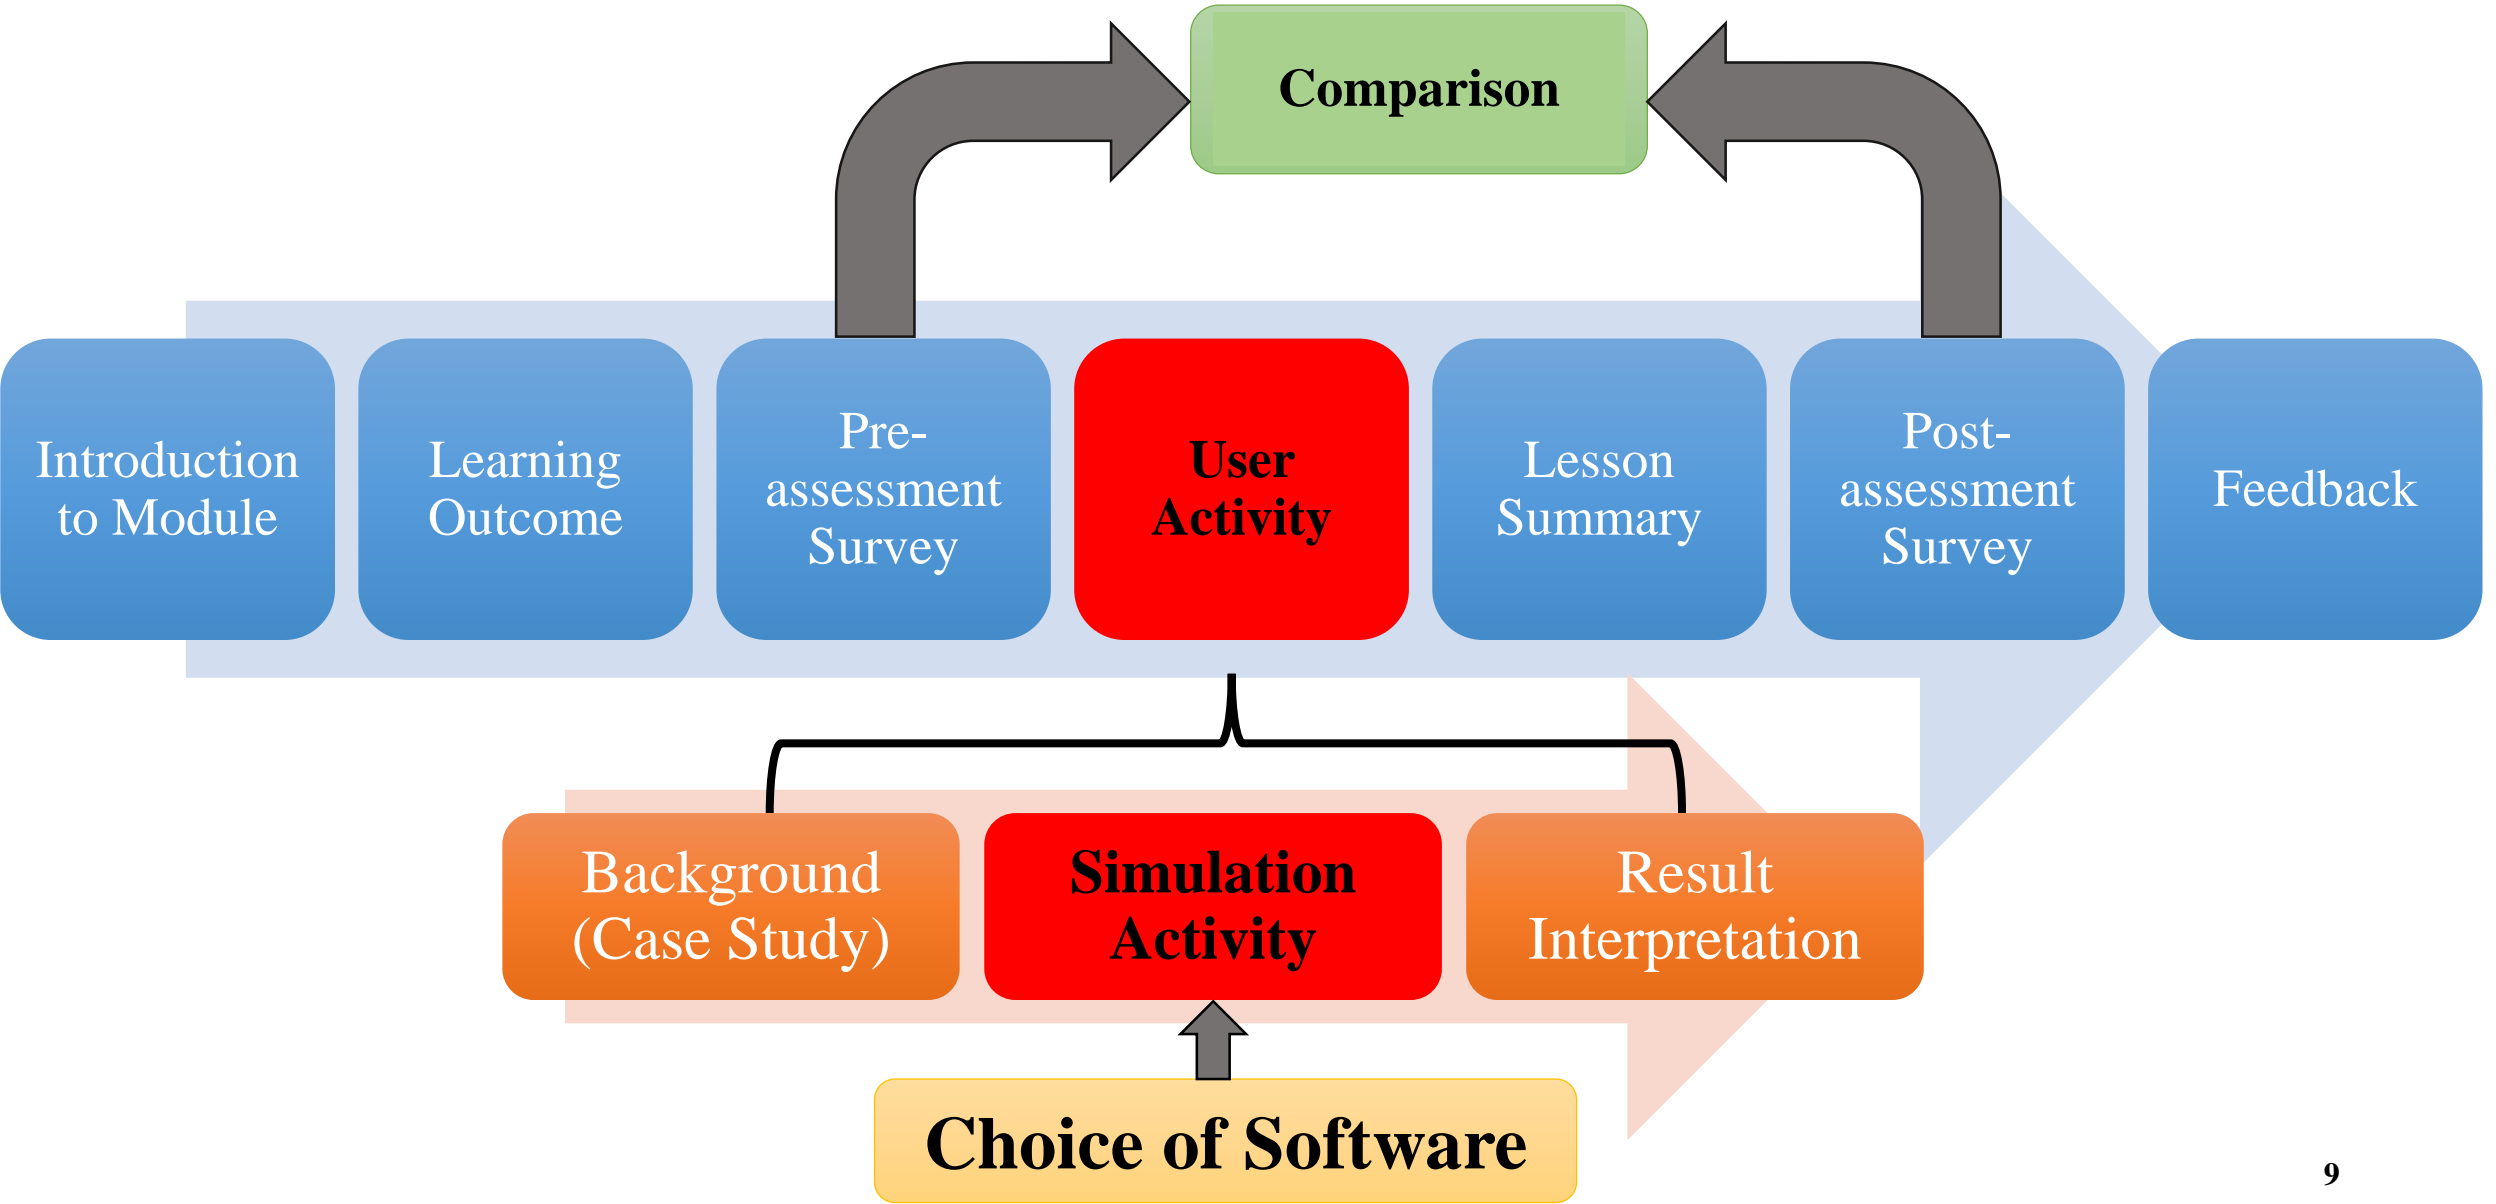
Comparison

Introduction to Module

Learning Outcome

Pre-assessment Survey

User Activity

Lesson Summary

Post-assessment Survey

Feedback

Background (Case Study)

Simulation Activity

Result Interpretation

Choice of Software

9